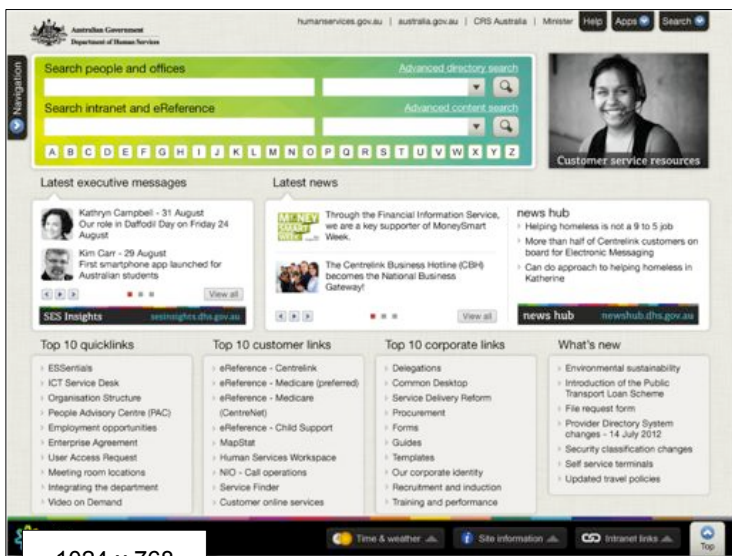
Australian Government
Department of Human Services

humanservices.gov.au | australia.gov.au | CRS Australia | Minister Help Apps Search

Navigation

Search people and offices
Advanced directory search

Search intranet and eReference
Advanced content search

A B C D E F G H I J K L M N O P Q R S T U V W X Y Z

Customer service resources

Latest executive messages

Kathryn Campbell - 31 August
Our role in Daffodil Day on Friday 24 August

Kim Carr - 29 August
First smartphone app launched for Australian students

View all

SES Insights sesinsights.dhs.gov.au

Latest news

MONEY SMART WEEK

Through the Financial Information Service, we are a key supporter of MoneySmart Week.

The Centrelink Business Hotline (CBH) becomes the National Business Gateway!

View all

news hub

Helping homeless is not a 9 to 5 job

More than half of Centrelink customers on board for Electronic Messaging

Can do approach to helping homeless in Katherine

news hub newshub.dhs.gov.au

Top 10 quicklinks
ESSentials
ICT Service Desk
Organisation Structure
People Advisory Centre (PAC)
Employment opportunities
Enterprise Agreement
User Access Request
Meeting room locations
Integrating the department
Video on Demand

Top 10 customer links
eReference - Centrelink
eReference - Medicare (preferred)
eReference - Medicare (CentreNet)
eReference - Child Support
MapStat
Human Services Workspace
NIO - Call operations
Service Finder
Customer online services

Top 10 corporate links
Delegations
Common Desktop
Service Delivery Reform
Procurement
Forms
Guides
Templates
Our corporate identity
Recruitment and induction
Training and performance

What's new
Environmental sustainability
Introduction of the Public Transport Loan Scheme
File request form
Provider Directory System changes - 14 July 2012
Security classification changes
Self service terminals
Updated travel policies

1024 x 768

Time & weather
Site information
Intranet links
Top